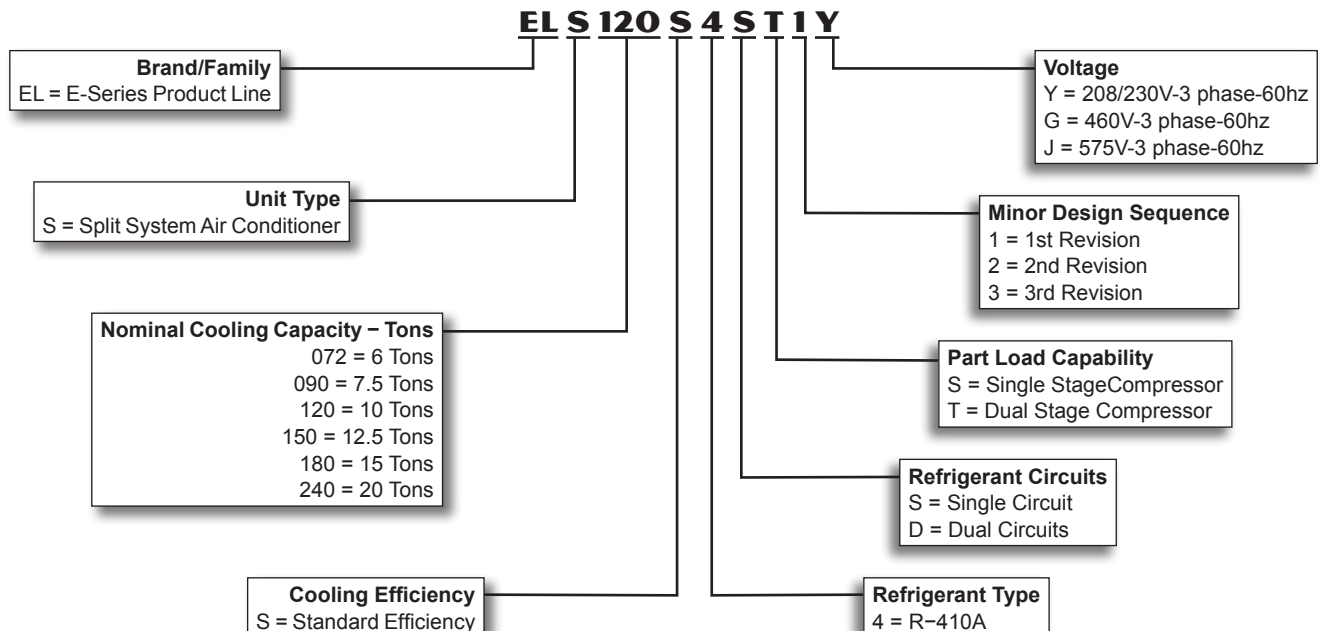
EL S 120 S 4 S T 1 Y

Brand/Family
EL = E-Series Product Line

Unit Type
S = Split System Air Conditioner

Nominal Cooling Capacity − Tons
072 = 6 Tons
090 = 7.5 Tons
120 = 10 Tons
150 = 12.5 Tons
180 = 15 Tons
240 = 20 Tons

Cooling Efficiency
S = Standard Efficiency

Voltage
Y = 208/230V-3 phase-60hz
G = 460V-3 phase-60hz
J = 575V-3 phase-60hz

Minor Design Sequence
1 = 1st Revision
2 = 2nd Revision
3 = 3rd Revision

Part Load Capability
S = Single StageCompressor
T = Dual Stage Compressor

Refrigerant Circuits
S = Single Circuit
D = Dual Circuits

Refrigerant Type
4 = R−410A